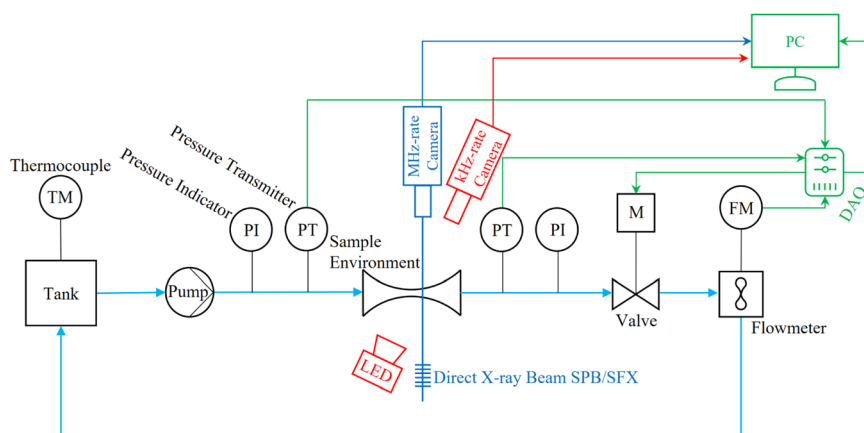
PC

Pressure Transmitter

Pressure Indicator

Thermocouple

TM

PI

PT

MHz-rate Camera

kHz-rate Camera

DAQ

M

FM

PT

PI

Sample Environment

Tank

Pump

Valve

Flowmeter

LED

Direct X-ray Beam SPB/SFX